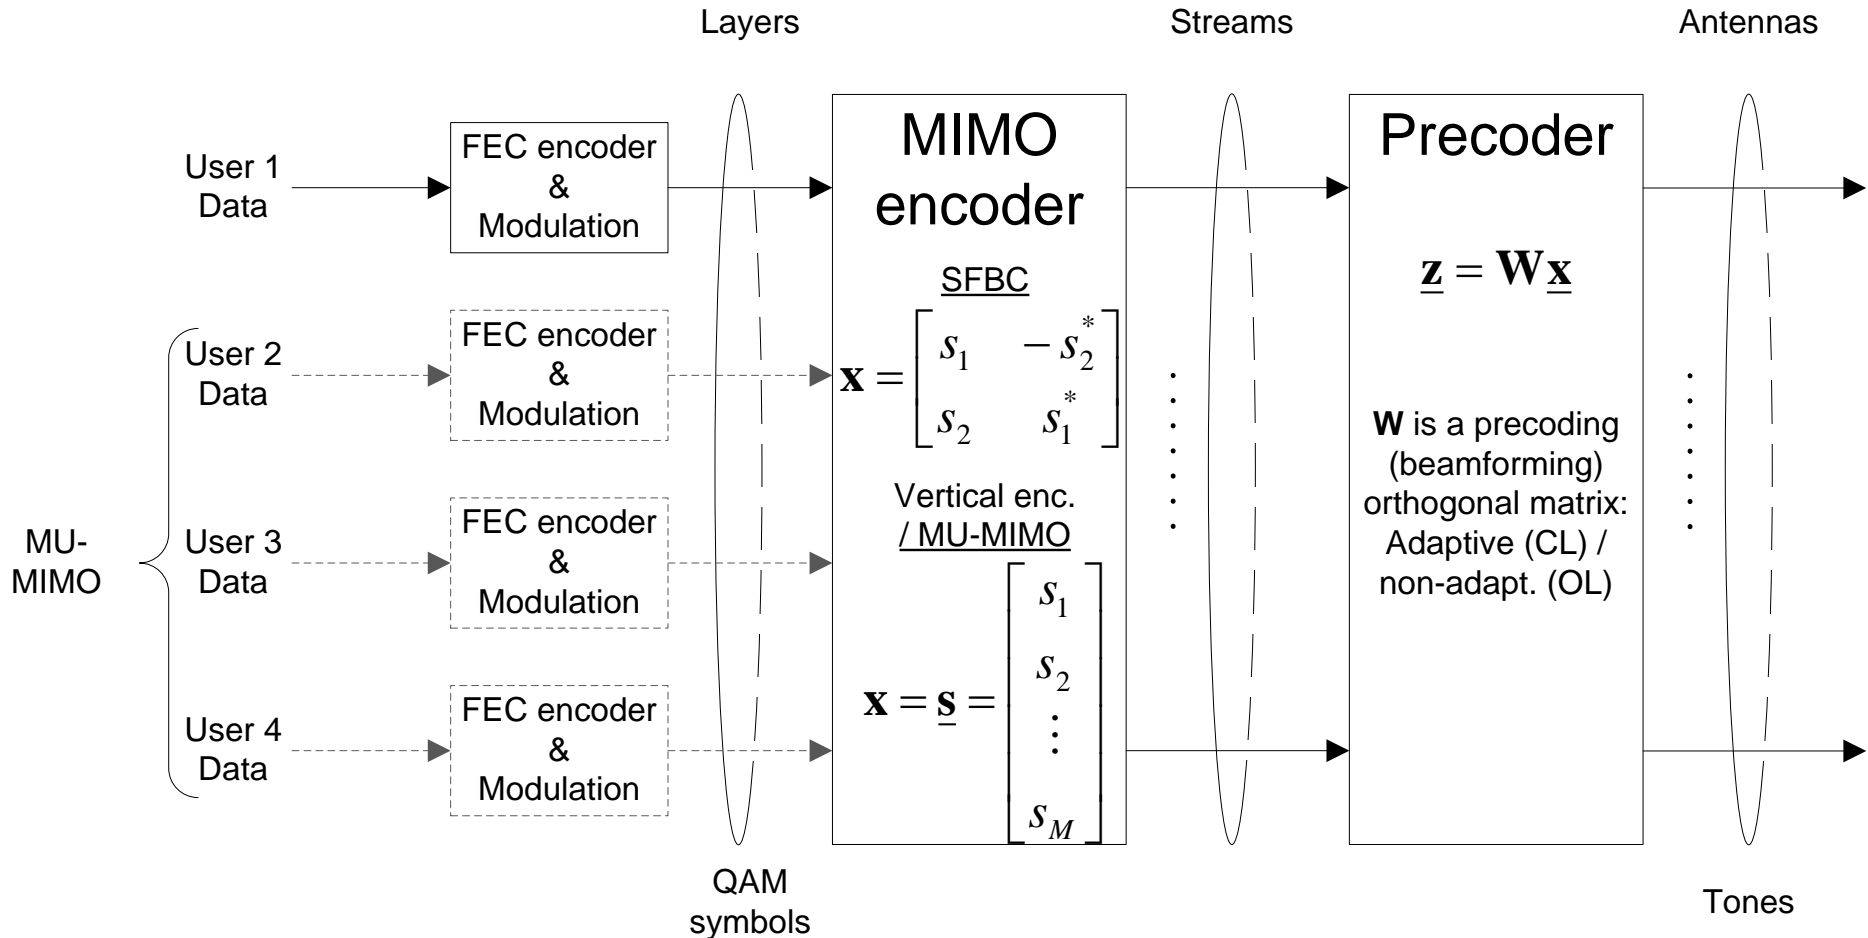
Layers

Streams

Antennas

User 1 Data

FEC encoder & Modulation

MIMO encoder

SFBC

$\mathbf{x} = \begin{bmatrix} s_1 & -s_2^* \\ s_2 & s_1^* \end{bmatrix}$

Vertical enc. / MU-MIMO

$\mathbf{x} = \underline{\mathbf{s}} = \begin{bmatrix} s_1 \\ s_2 \\ \vdots \\ s_M \end{bmatrix}$

Precoder

$\underline{\mathbf{z}} = \mathbf{W}\underline{\mathbf{x}}$

**W** is a precoding (beamforming) orthogonal matrix: Adaptive (CL) / non-adapt. (OL)

MU-MIMO

User 2 Data

FEC encoder & Modulation

User 3 Data

FEC encoder & Modulation

User 4 Data

FEC encoder & Modulation

QAM symbols

Tones